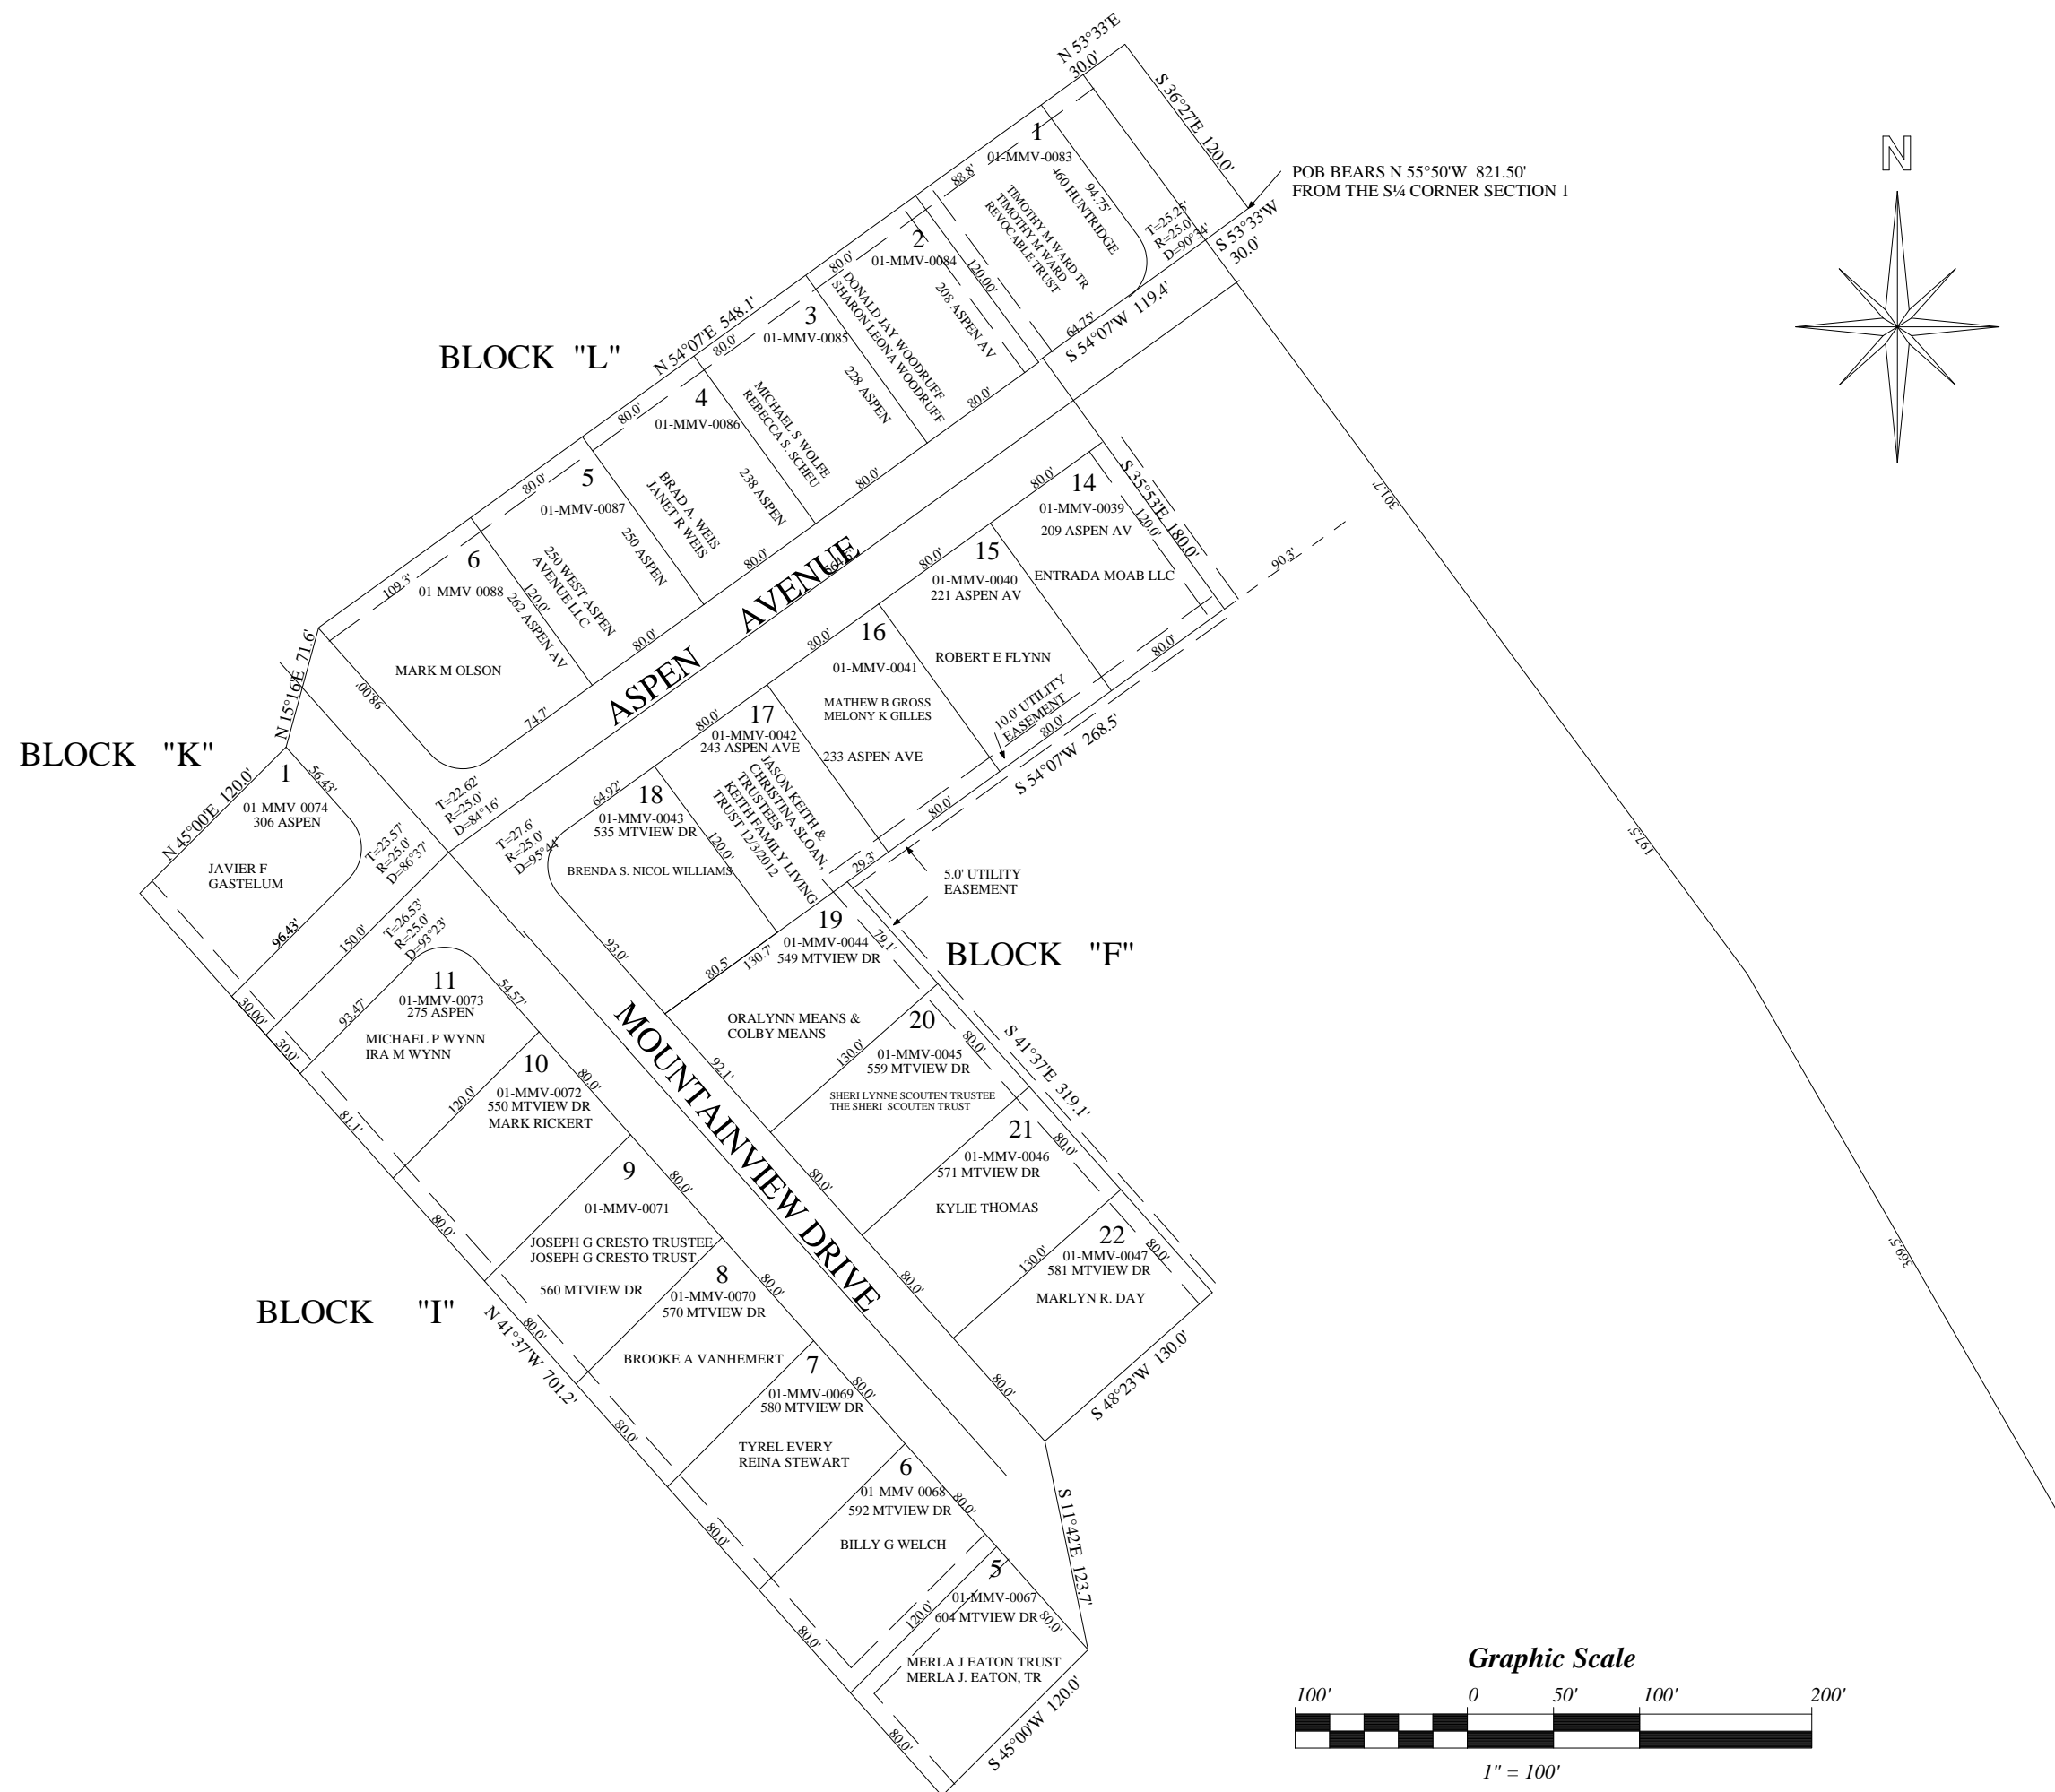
N 53°33'E
30.0'

S 36°27'E 120.0'

POB BEARS N 55°50'W 821.50'
FROM THE S¼ CORNER SECTION 1

N

BLOCK "L"

N 54°07'E 548.1'

1
01-MMV-0083
460 HUNTRIDGE
TIMOTHY M WARD TR
TIMOTHY M WARD
REVOCABLE TRUST
88.8'
94.75'
T=25.25'
R=25.0'
D=90°34'
S 53°33'W
30.0'
64.75'

2
01-MMV-0084
208 ASPEN AV
DONALD JAY WOODRUFF
SHARON LEONA WOODRUFF
80.0'
120.00'
80.0'

S 54°07'W 119.4'

3
01-MMV-0085
228 ASPEN
MICHAEL S WOLFE
REBECCA S SCHEU
80.0'
80.0'

4
01-MMV-0086
238 ASPEN
BRAD A WEIS
JANET R WEIS
80.0'
80.0'

5
01-MMV-0087
250 ASPEN
250 WEST ASPEN
AVENUE LLC
80.0'
80.0'

6
01-MMV-0088
262 ASPEN AV
MARK M OLSON
109.3'
120.0'
98.00'
74.7'
80.0'

N 15°16'E 71.6'

ASPEN AVENUE

14
01-MMV-0039
209 ASPEN AV
ENTRADA MOAB LLC
80.0'
S 35°53'E 180.0'
120.0'
90.3'

15
01-MMV-0040
221 ASPEN AV
80.0'

16
01-MMV-0041
ROBERT E FLYNN
MATHEW B GROSS
MELONY K GILLES
233 ASPEN AVE
80.0'
80.0'
10.0' UTILITY
EASEMENT
80.0'

S 54°07'W 268.5'

17
01-MMV-0042
243 ASPEN AVE
JASON KEITH &
CHRISTINA SLOAN,
TRUSTEES
KEITH FAMILY LIVING
TRUST 12/3/2012
80.0'
80.0'

18
01-MMV-0043
535 MTVIEW DR
BRENDA S. NICOL WILLIAMS
64.92'
120.0'
93.0'
T=27.6'
R=25.0'
D=95°44'
29.3'

5.0' UTILITY
EASEMENT

BLOCK "K"

1
01-MMV-0074
306 ASPEN
JAVIER F
GASTELUM
56.43'
T=23.57'
R=25.0'
D=86°37'
96.43'
30.00'
N 45°00'E 120.0'
T=22.62'
R=25.0'
D=84°16'

11
01-MMV-0073
275 ASPEN
MICHAEL P WYNN
IRA M WYNN
150.0'
T=26.53'
R=25.0'
D=93°23'
54.57'
93.47'
30.0'

10
01-MMV-0072
550 MTVIEW DR
MARK RICKERT
120.0'
80.0'
81.1'

MOUNTAINVIEW DRIVE

19
01-MMV-0044
549 MTVIEW DR
ORALYNN MEANS &
COLBY MEANS
80.5'
130.7
79.1'
92.1'

BLOCK "F"

20
01-MMV-0045
559 MTVIEW DR
SHERI LYNNE SCOUTEN TRUSTEE
THE SHERI SCOUTEN TRUST
130.0'
80.0'
80.0'

S 41°37'E 319.1'

21
01-MMV-0046
571 MTVIEW DR
KYLIE THOMAS
80.0'
80.0'

22
01-MMV-0047
581 MTVIEW DR
MARLYN R. DAY
130.0'
80.0'
80.0'
80.0'

S 48°23'W 130.0'

9
01-MMV-0071
JOSEPH G CRESTO TRUSTEE
JOSEPH G CRESTO TRUST
560 MTVIEW DR
80.0'
80.0'

BLOCK "I"

N 41°37'W 701.2'

8
01-MMV-0070
570 MTVIEW DR
BROOKE A VANHEMERT
80.0'
80.0'
80.0'

7
01-MMV-0069
580 MTVIEW DR
TYREL EVERY
REINA STEWART
80.0'
80.0'

6
01-MMV-0068
592 MTVIEW DR
BILLY G WELCH
80.0'
80.0'

5
01-MMV-0067
604 MTVIEW DR
MERLA J EATON TRUST
MERLA J. EATON, TR
120.0'
80.0'
80.0'
80.0'

S 11°42'E 123.7'

S 45°00'W 120.0'

301.7'
197.5'
369.5'

Graphic Scale
100' 0 50' 100' 200'
1" = 100'